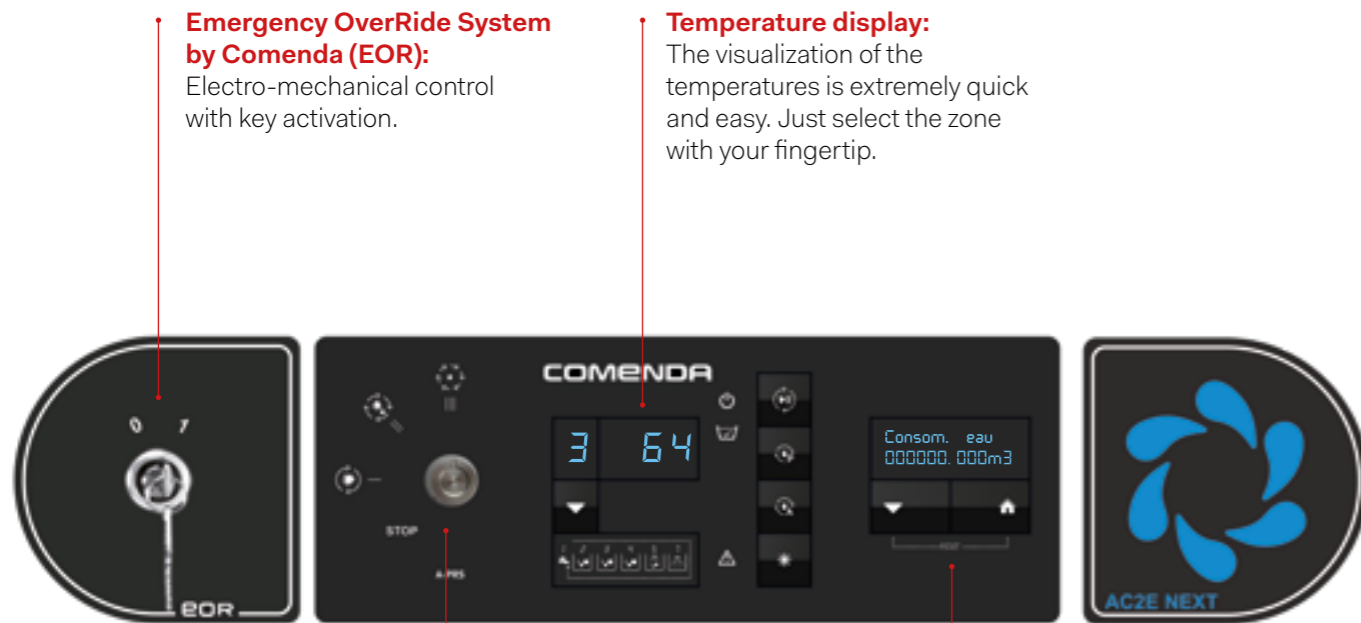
Emergency OverRide System by Comenda (EOR):
Electro-mechanical control with key activation.

Temperature display:
The visualization of the temperatures is extremely quick and easy. Just select the zone with your fingertip.

0 1

eOR

COMENDA

3 64

STOP

A-PRS

Consom. eau
000000.000m3

AC2E NEXT